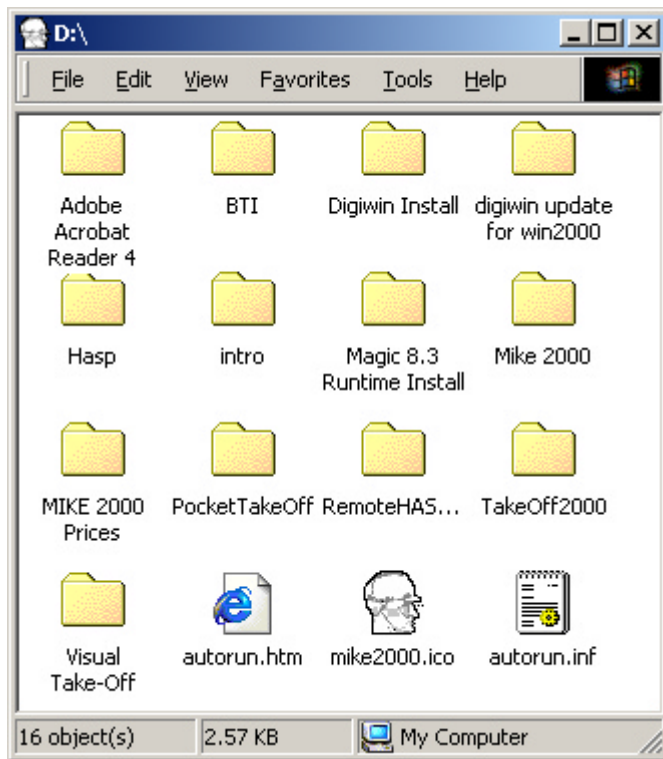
D:\

File Edit View Favorites Tools Help

Adobe Acrobat Reader 4

BTI

Digiwin Install

digiwin update for win2000

Hasp

intro

Magic 8.3 Runtime Install

Mike 2000

MIKE 2000 Prices

PocketTakeOff

RemoteHAS...

TakeOff2000

Visual Take-Off

autorun.htm

mike2000.ico

autorun.inf

16 object(s)

2.57 KB

My Computer